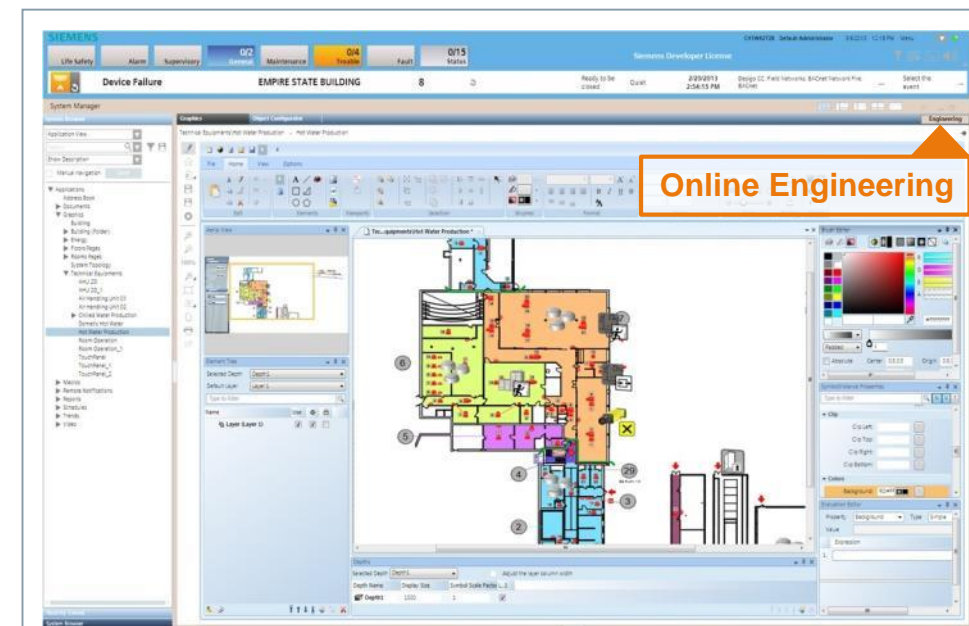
SIEMENS

Life Safety

Alarm

Supervisory

0/2
General

Maintenance

0/4
Trouble

Fault

0/15
Status

Siemens Developer License

Device Failure

EMPIRE STATE BUILDING

8

Ready to be closed

Quiet

2/20/2013
2:54:15 PM

Select the event

System Manager

Graphics

Object Configurator

Engineering

Online Engineering

Technical Equipment.Hot Water Production

Application View

Show Description

Manual navigation

Applications
Address Book
Documents
Graphics
Building
Building (Folder)
Energy
Floors Pages
Rooms Pages
System Topology
Technical Equipments
AHU_03
AHU_03_1
Air Handling Unit 01
Air Handling Unit 02
Chilled Water Production
Domestic Hot Water
Hot Water Production
Room Operation
Room Operation_1
TouchPanel
TouchPanel_1
TouchPanel_2
Macros
Remote Notifications
Reports
Structures
Trends
Video

File
Home
View
Options

Edit
Elements
Viewports
Selection
Brushes
Format

Aerial View

Element Tree

Selected Depth
Depth1

Default Layer
Layer 1

Type to filter

Name
Visib

Layer (Layer 0)

Tec...quipments\Hot Water Production *

6

5

4

2

29

3

Depths

Selected Depth
Depth1

Adjust the layer column width

Depth Name
Display Size
Symbol Scale Factor

Depth1
1000
1

Brush Editor

Padded

Absolute
Center
Origin

Symbol Instance Properties

Type to filter

Clip
Clip Left
Clip Top
Clip Right
Clip Bottom

Colors
Background

Evaluation Editor

Property
Background
Type
Simple

Value

Expression

System Browser